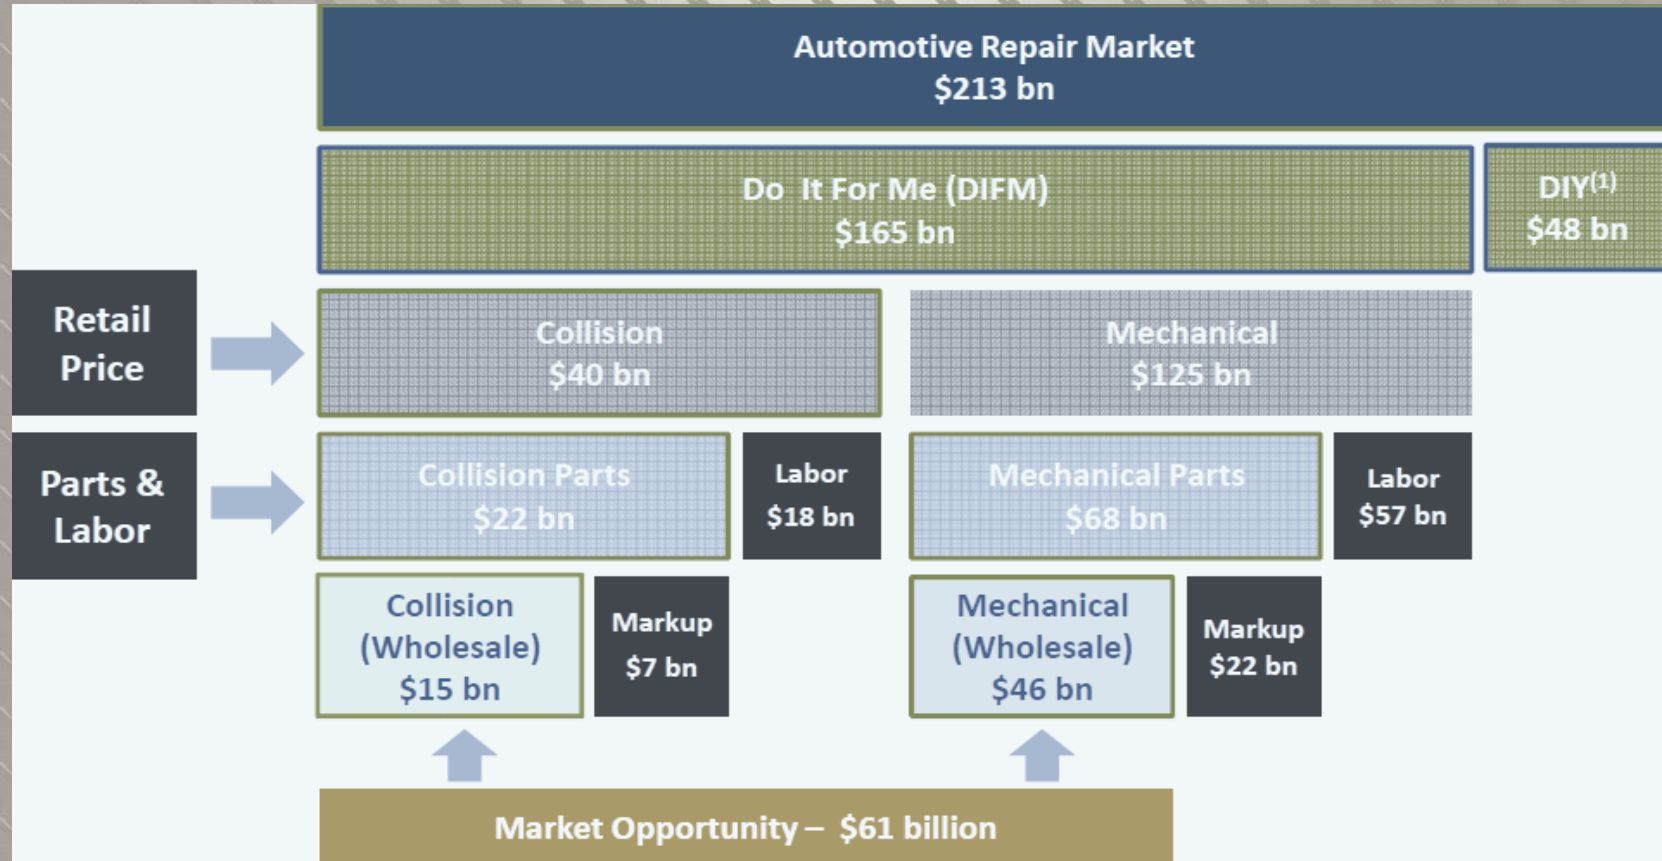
Automotive Repair Market
$213 bn

Do It For Me (DIFM)
$165 bn

DIY$^{(1)}$
$48 bn

Retail Price

Collision
$40 bn

Mechanical
$125 bn

Parts & Labor

Collision Parts
$22 bn

Labor
$18 bn

Mechanical Parts
$68 bn

Labor
$57 bn

Collision (Wholesale)
$15 bn

Markup
$7 bn

Mechanical (Wholesale)
$46 bn

Markup
$22 bn

Market Opportunity – $61 billion